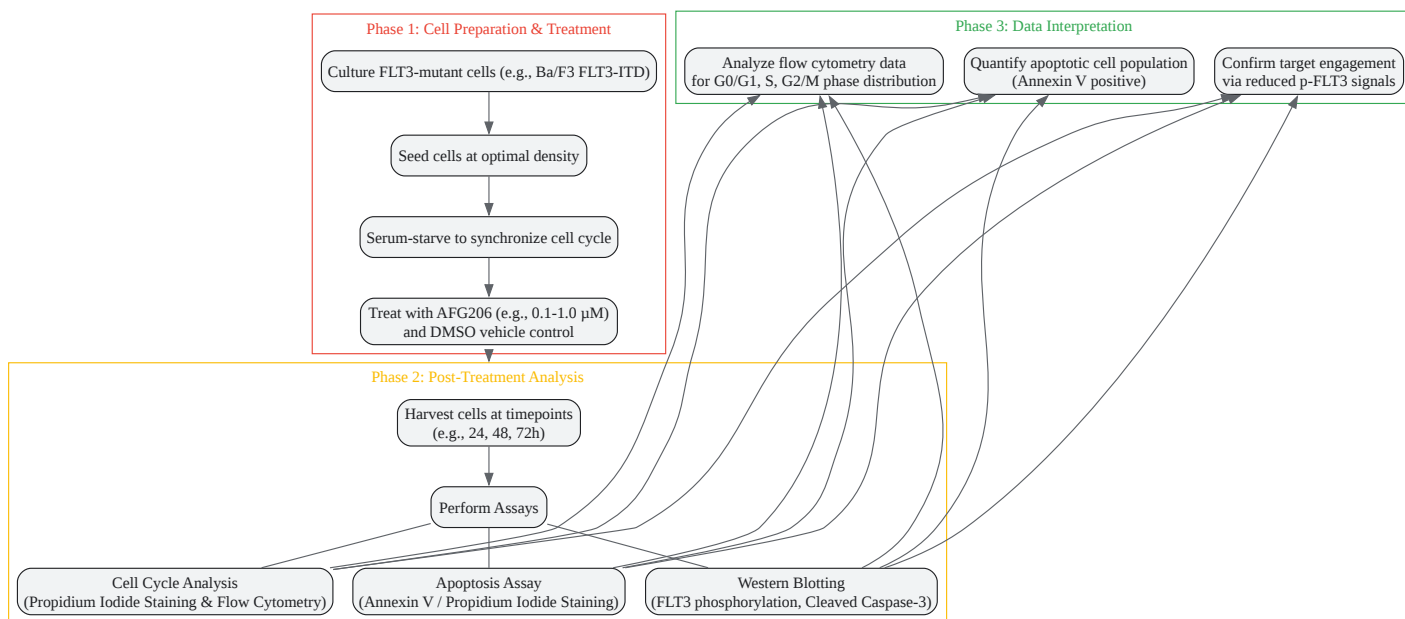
Phase 1: Cell Preparation & Treatment

Culture FLT3-mutant cells (e.g., Ba/F3 FLT3-ITD)

Seed cells at optimal density

Serum-starve to synchronize cell cycle

Treat with AFG206 (e.g., 0.1-1.0 μM) and DMSO vehicle control

Phase 3: Data Interpretation

Analyze flow cytometry data for G0/G1, S, G2/M phase distribution

Quantify apoptotic cell population (Annexin V positive)

Confirm target engagement via reduced p-FLT3 signals

Phase 2: Post-Treatment Analysis

Harvest cells at timepoints (e.g., 24, 48, 72h)

Perform Assays

Cell Cycle Analysis (Propidium Iodide Staining & Flow Cytometry)

Apoptosis Assay (Annexin V / Propidium Iodide Staining)

Western Blotting (FLT3 phosphorylation, Cleaved Caspase-3)